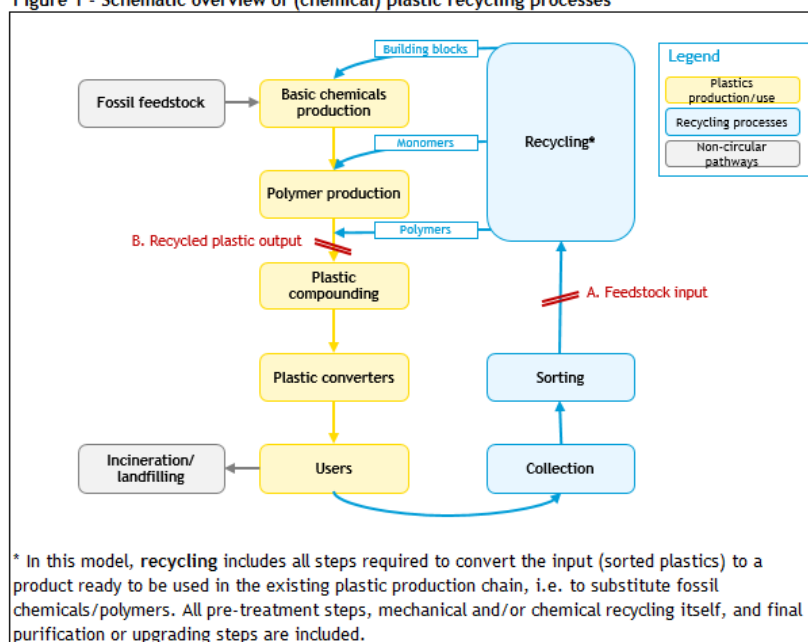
Figure 1 - Schematic overview of (chemical) plastic recycling processes

Building blocks

Fossil feedstock

Basic chemicals production

Monomers

Recycling*

Polymer production

Polymers

B. Recycled plastic output

Plastic compounding

A. Feedstock input

Plastic converters

Sorting

Incineration/ landfilling

Users

Collection

Legend

Plastics production/use

Recycling processes

Non-circular pathways

* In this model, **recycling** includes all steps required to convert the input (sorted plastics) to a product ready to be used in the existing plastic production chain, i.e. to substitute fossil chemicals/polymers. All pre-treatment steps, mechanical and/or chemical recycling itself, and final purification or upgrading steps are included.